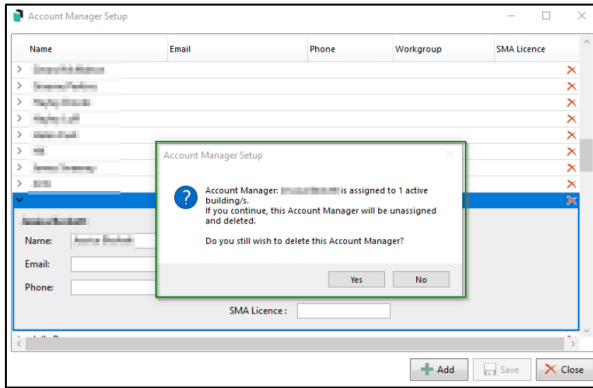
Account Manager Setup

| Name | Email | Phone | Workgroup | SMA Licence |
|---|---|---|---|---|
| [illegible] | | | | |
| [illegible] | | | | |
| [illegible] | | | | |
| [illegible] | | | | |
| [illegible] | | | | |
| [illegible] | | | | |
| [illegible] | | | | |
| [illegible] | | | | |

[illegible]

Name: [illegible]

Email:

Phone:

SMA Licence :

Account Manager Setup

Account Manager: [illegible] is assigned to 1 active building/s.
If you continue, this Account Manager will be unassigned and deleted.

Do you still wish to delete this Account Manager?

Yes No

Add Save Close